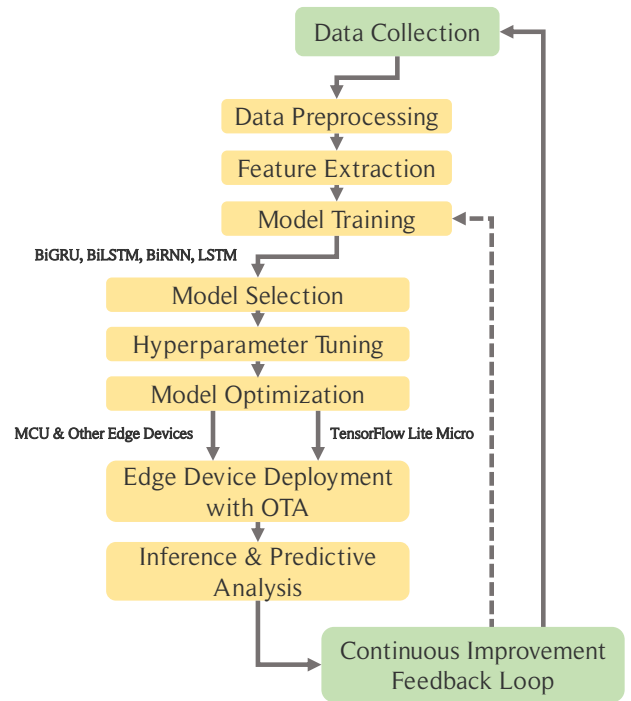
Data Collection

Data Preprocessing

Feature Extraction

Model Training

BiGRU, BiLSTM, BiRNN, LSTM

Model Selection

Hyperparameter Tuning

Model Optimization

MCU & Other Edge Devices

TensorFlow Lite Micro

Edge Device Deployment with OTA

Inference & Predictive Analysis

Continuous Improvement Feedback Loop